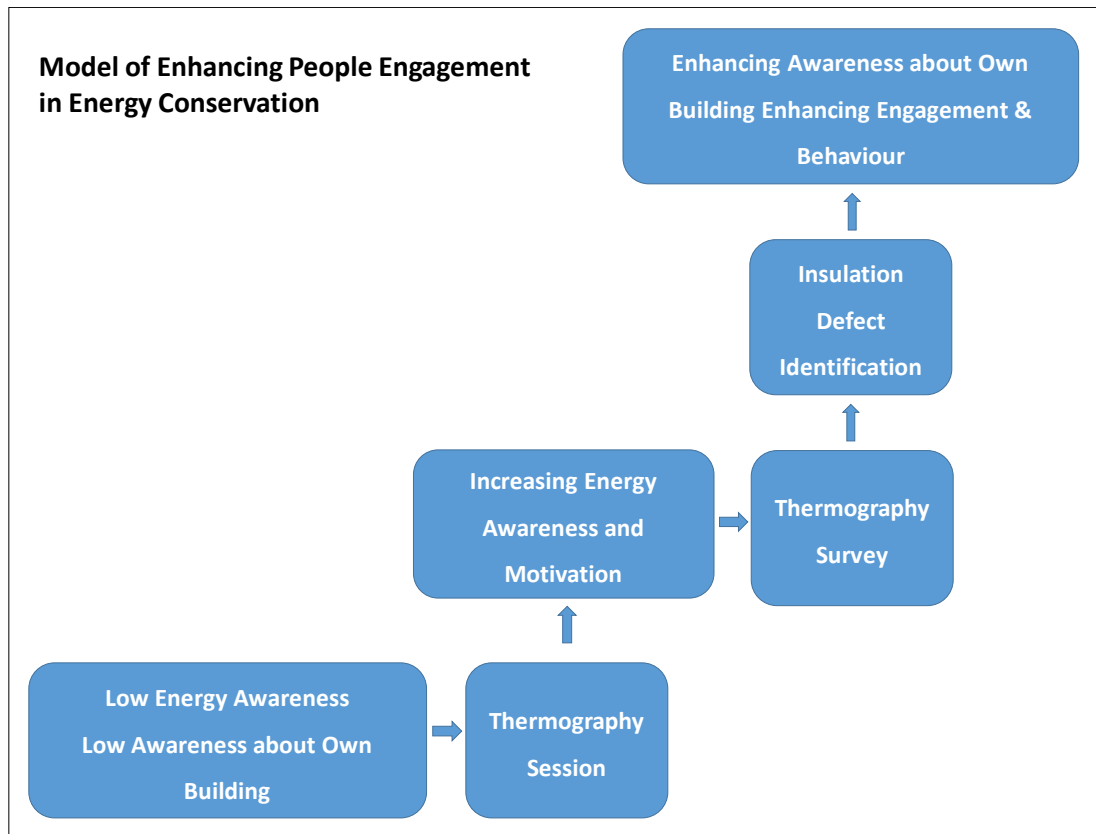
Model of Enhancing People Engagement in Energy Conservation

Low Energy Awareness
Low Awareness about Own Building

Thermography Session

Increasing Energy Awareness and Motivation

Thermography Survey

Insulation Defect Identification

Enhancing Awareness about Own Building Enhancing Engagement & Behaviour